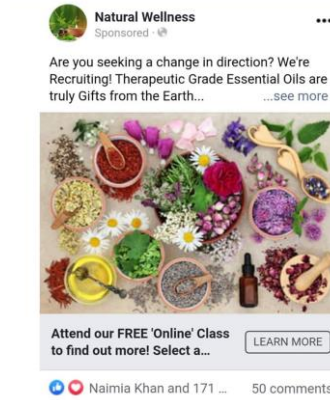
Natural Wellness
Sponsored · 

Are you seeking a change in direction? We're Recruiting! Therapeutic Grade Essential Oils are truly Gifts from the Earth... ...see more

Attend our FREE 'Online' Class to find out more! Select a...

LEARN MORE

Naimia Khan and 171 ...

50 comments